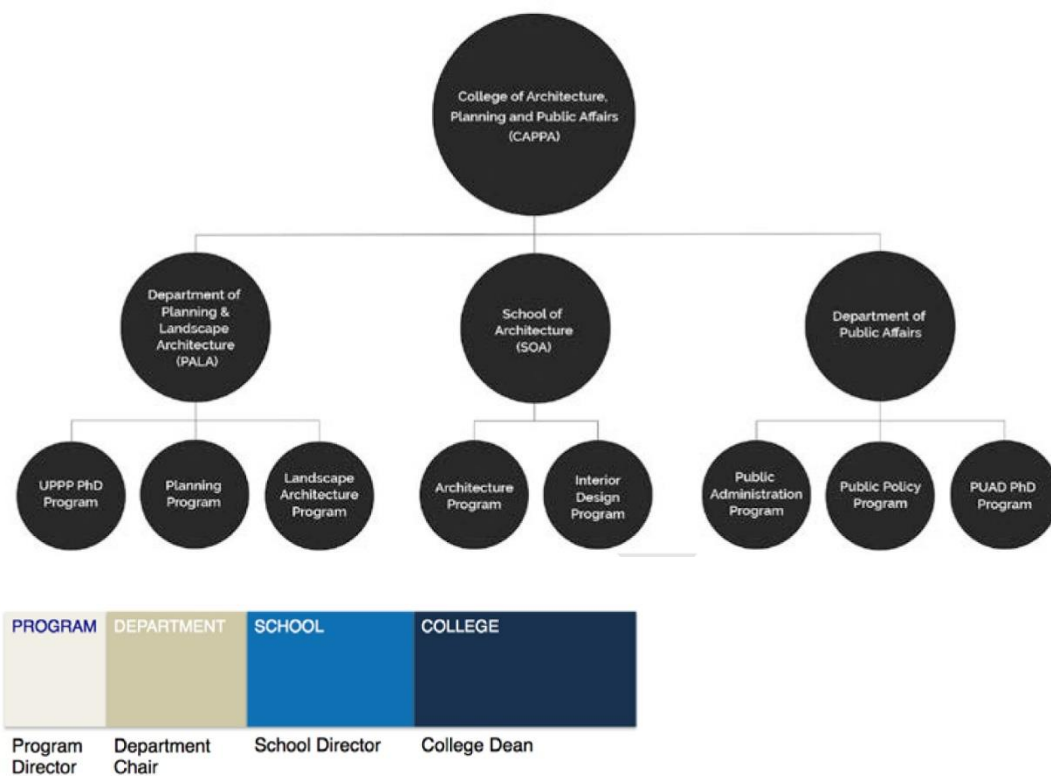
College of Architecture, Planning and Public Affairs (CAPPA)

Department of Planning & Landscape Architecture (PALA)

School of Architecture (SOA)

Department of Public Affairs

UPPP PhD Program

Planning Program

Landscape Architecture Program

Architecture Program

Interior Design Program

Public Administration Program

Public Policy Program

PUAD PhD Program

PROGRAM

DEPARTMENT

SCHOOL

COLLEGE

Program Director

Department Chair

School Director

College Dean